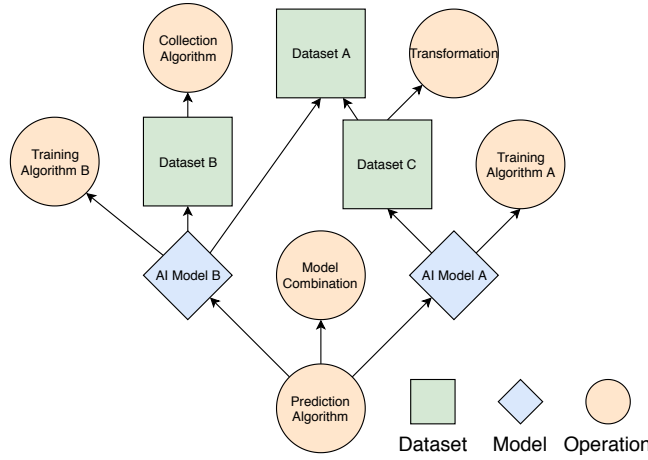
Collection Algorithm

Dataset A

Transformation

Training Algorithm B

Dataset B

Dataset C

Training Algorithm A

AI Model B

Model Combination

AI Model A

Prediction Algorithm

Dataset

Model

Operation